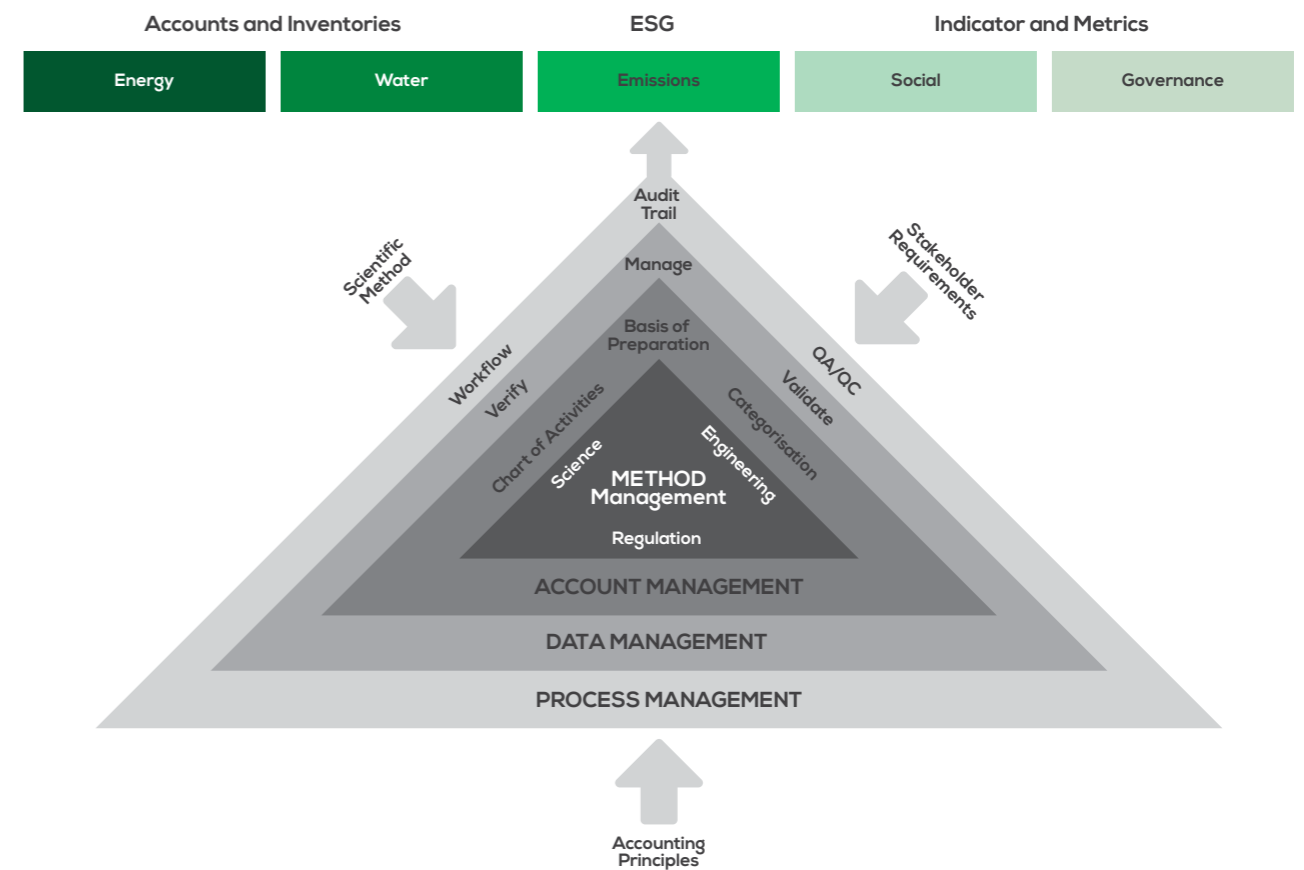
Accounts and Inventories ESG Indicator and Metrics

Energy
Water
Emissions
Social
Governance

Audit Trail

Scientific Method

Stakeholder Requirements

Manage

Basis of Preparation

Workflow

Verify

QA/QC

Validate

Chart of Activities

Categorisation

Science

Engineering

METHOD Management

Regulation

ACCOUNT MANAGEMENT

DATA MANAGEMENT

PROCESS MANAGEMENT

Accounting Principles